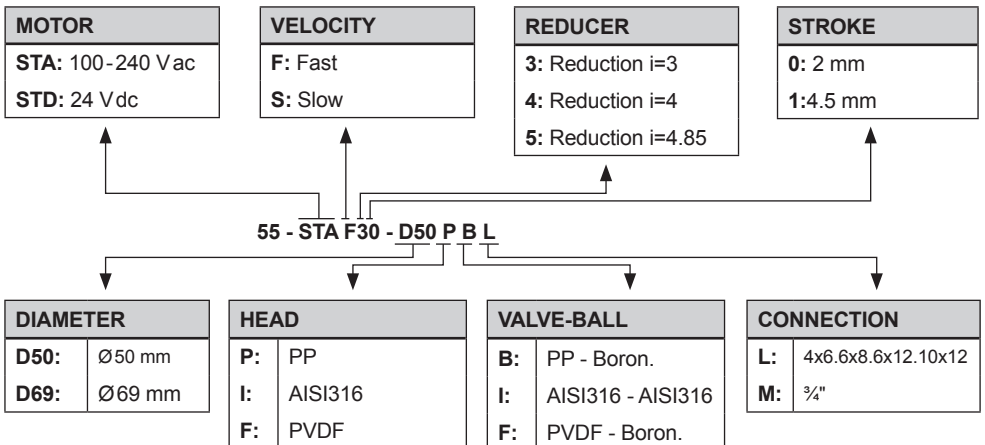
| MOTOR |
|---|
| **STA:** 100-240 Vac |
| **STD:** 24 Vdc |

| VELOCITY |
|---|
| **F:** Fast |
| **S:** Slow |

| REDUCER |
|---|
| **3:** Reduction i=3 |
| **4:** Reduction i=4 |
| **5:** Reduction i=4.85 |

| STROKE |
|---|
| **0:** 2 mm |
| **1:**4.5 mm |

**55 - STA F30 - D50 P B L**

| DIAMETER | |
|---|---|
| **D50:** | Ø50 mm |
| **D69:** | Ø69 mm |

| HEAD | |
|---|---|
| **P:** | PP |
| **I:** | AISI316 |
| **F:** | PVDF |

| VALVE-BALL | |
|---|---|
| **B:** | PP - Boron. |
| **I:** | AISI316 - AISI316 |
| **F:** | PVDF - Boron. |

| CONNECTION | |
|---|---|
| **L:** | 4x6.6x8.6x12.10x12 |
| **M:** | ¾" |